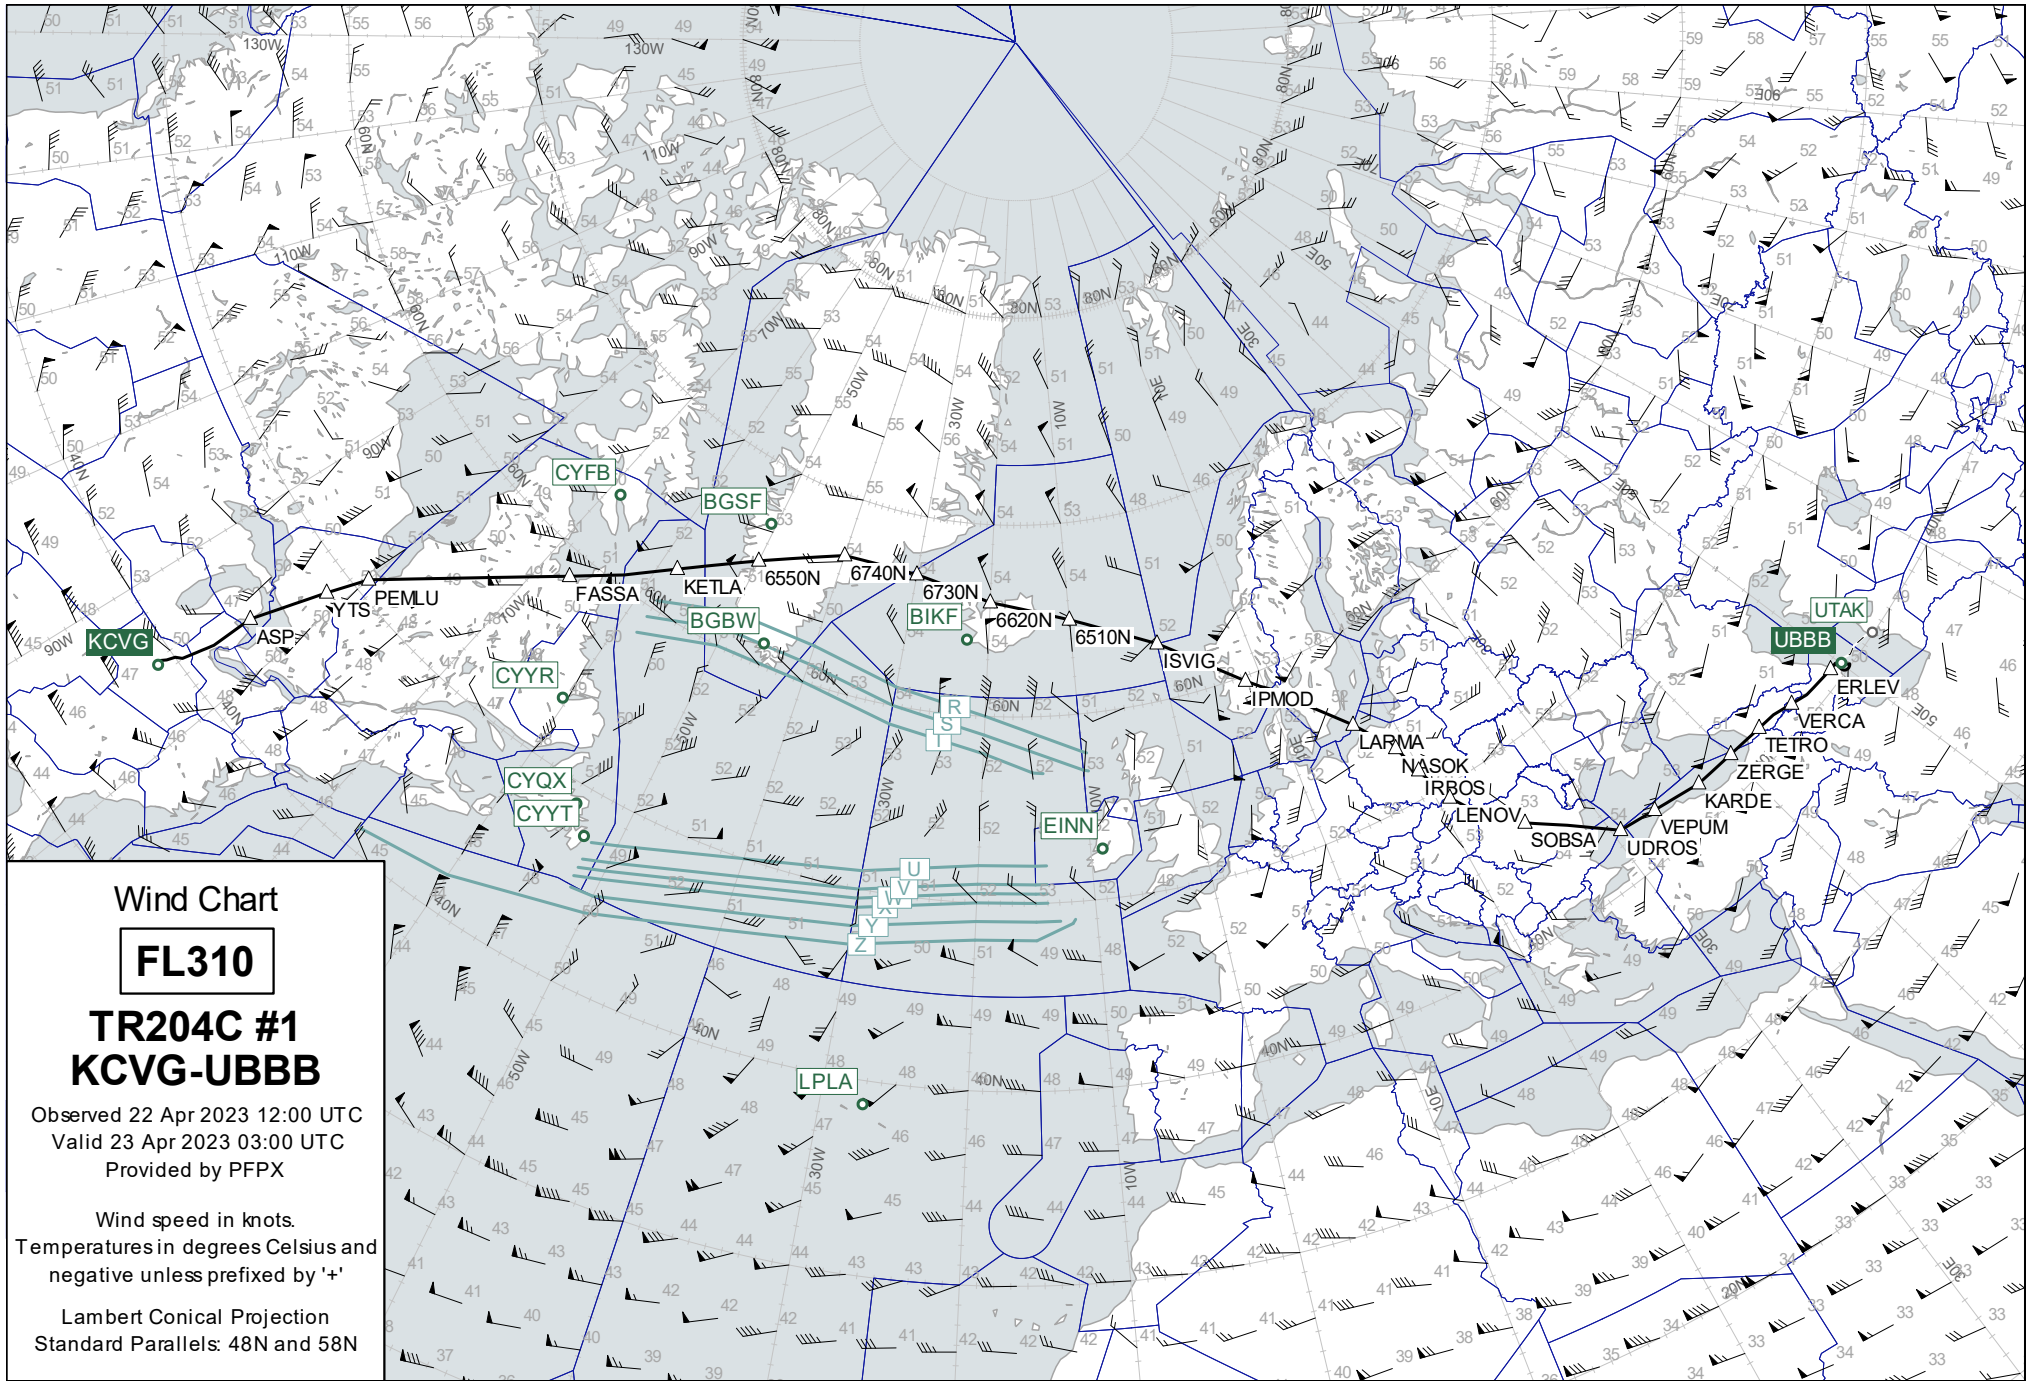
Wind Chart

FL310

TR204C #1
KCVG-UBBB

Observed 22 Apr 2023 12:00 UTC
Valid 23 Apr 2023 03:00 UTC
Provided by PFPX

Wind speed in knots.
Temperatures in degrees Celsius and negative unless prefixed by '+'

Lambert Conical Projection
Standard Parallels: 48N and 58N

KCVG ASP YTS PEMLU FASSA KETLA 6550N 6740N 6730N 6620N 6510N ISVIG IPMOD LARMA NASOK IRROS LENOV SOBSA UDROS VEPUM KARDE ZERGE TETRO VERCA ERLEV UBBB UTAK

CYFB BGSF BGBW CYYR CYQX CYYT BIKF EINN LPLA

R S T U V W X Y Z

130W 110W 90W 70W 50W 30W 10W 10E 30E 50E 80N 70N 60N 50N 40N